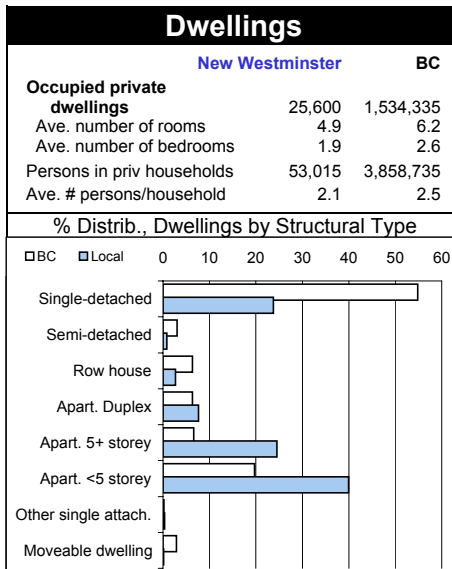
Dwellings

| | New Westminster | BC |
|---|---|---|
| Occupied private dwellings | 25,600 | 1,534,335 |
| Ave. number of rooms | 4.9 | 6.2 |
| Ave. number of bedrooms | 1.9 | 2.6 |
| Persons in priv households | 53,015 | 3,858,735 |
| Ave. # persons/household | 2.1 | 2.5 |

% Distrib., Dwellings by Structural Type

BC Local

0 10 20 30 40 50 60

Single-detached
Semi-detached
Row house
Apart. Duplex
Apart. 5+ storey
Apart. <5 storey
Other single attach.
Moveable dwelling